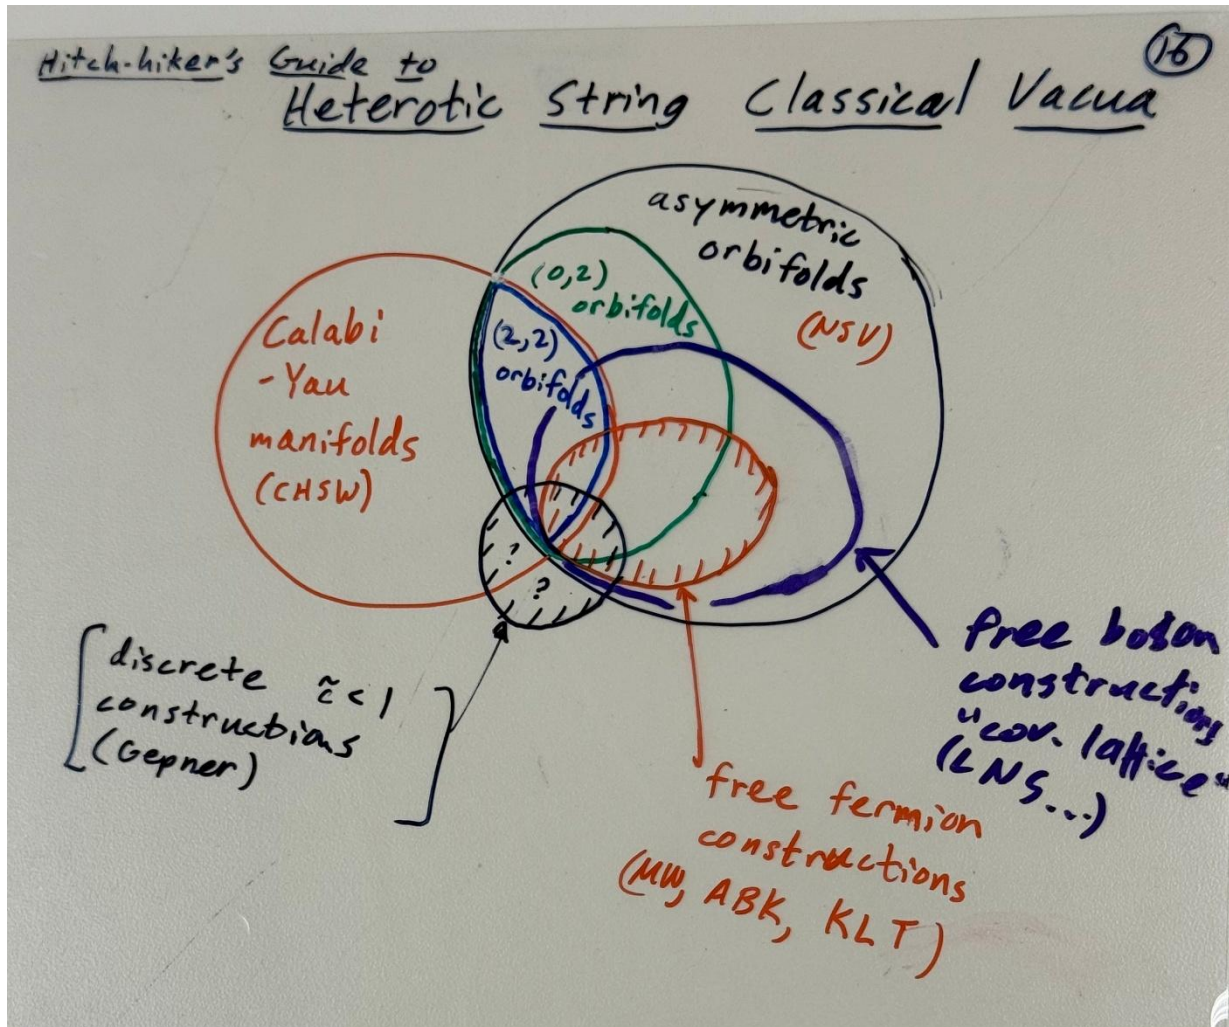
Hitch-hiker's Guide to
Heterotic String Classical Vacua

16

asymmetric orbifolds (NSV)

(0,2) orbifolds

(2,2) orbifolds

Calabi-Yau manifolds (CHSW)

?

?

discrete $\tilde{c}<1$ constructions (Gepner)

free boson constructions "cov. lattice" (LNS...)

free fermion constructions (MW, ABK, KLT)